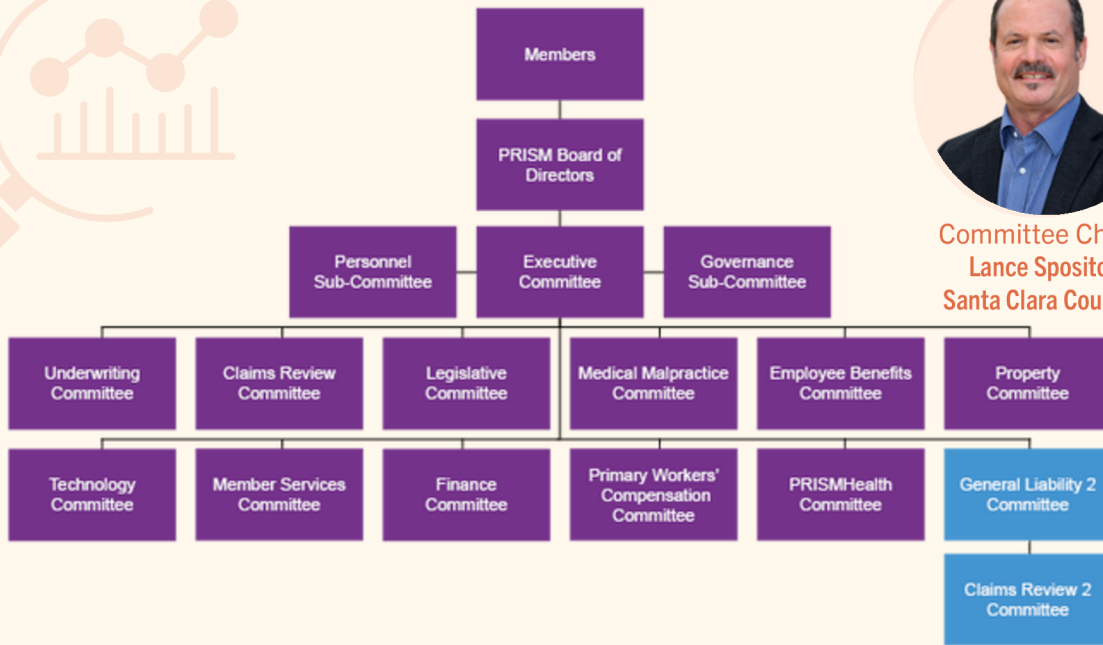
Members

PRISM Board of Directors

Personnel Sub-Committee

Executive Committee

Governance Sub-Committee

Committee Ch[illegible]
Lance Sposit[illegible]
Santa Clara Cou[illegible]

Underwriting Committee

Claims Review Committee

Legislative Committee

Medical Malpractice Committee

Employee Benefits Committee

Property Committee

Technology Committee

Member Services Committee

Finance Committee

Primary Workers' Compensation Committee

PRISMHealth Committee

General Liability 2 Committee

Claims Review 2 Committee